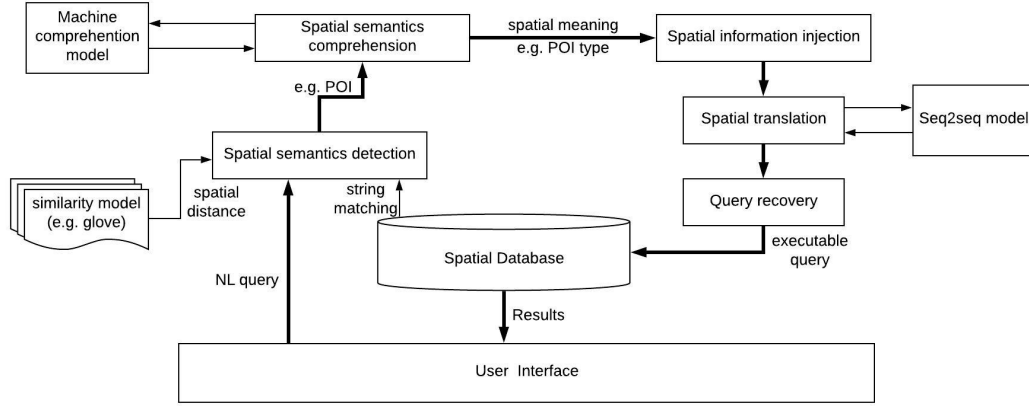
Machine comprehention model

Spatial semantics comprehension

spatial meaning
e.g. POI type

Spatial information injection

e.g. POI

Spatial translation

Seq2seq model

Spatial semantics detection

similarity model (e.g. glove)

spatial distance

string matching

Query recovery

Spatial Database

executable query

NL query

Results

User Interface